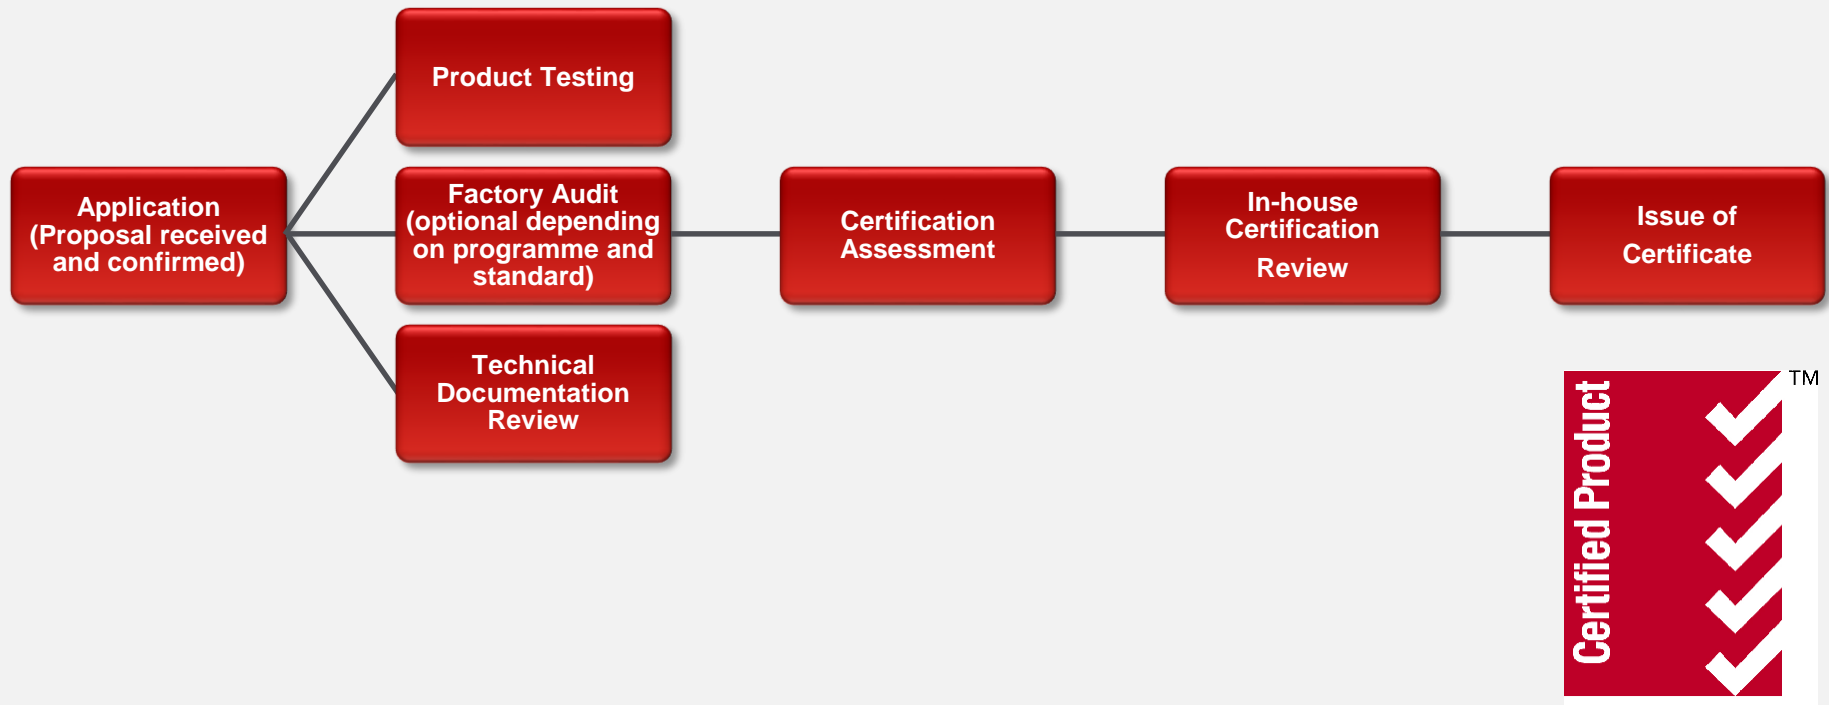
Product Testing

Application (Proposal received and confirmed)

Factory Audit (optional depending on programme and standard)

Certification Assessment

In-house Certification Review

Issue of Certificate

Technical Documentation Review

Certified Product

TM